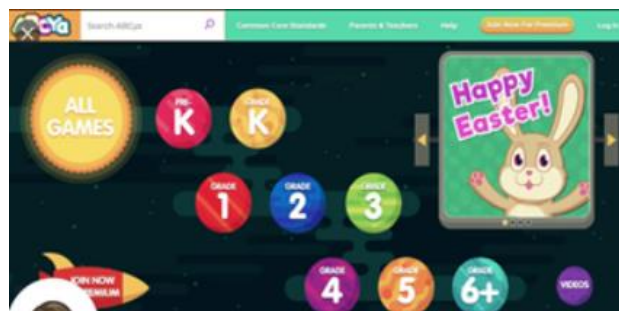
Search ABCya

Common Core Standards

Parents & Teachers

Help

Join Now For Premium

Log In

ALL GAMES

PRE-K

GRADE K

GRADE 1

GRADE 2

GRADE 3

Happy Easter!

JOIN NOW PREMIUM

GRADE 4

GRADE 5

GRADE 6+

VIDEOS